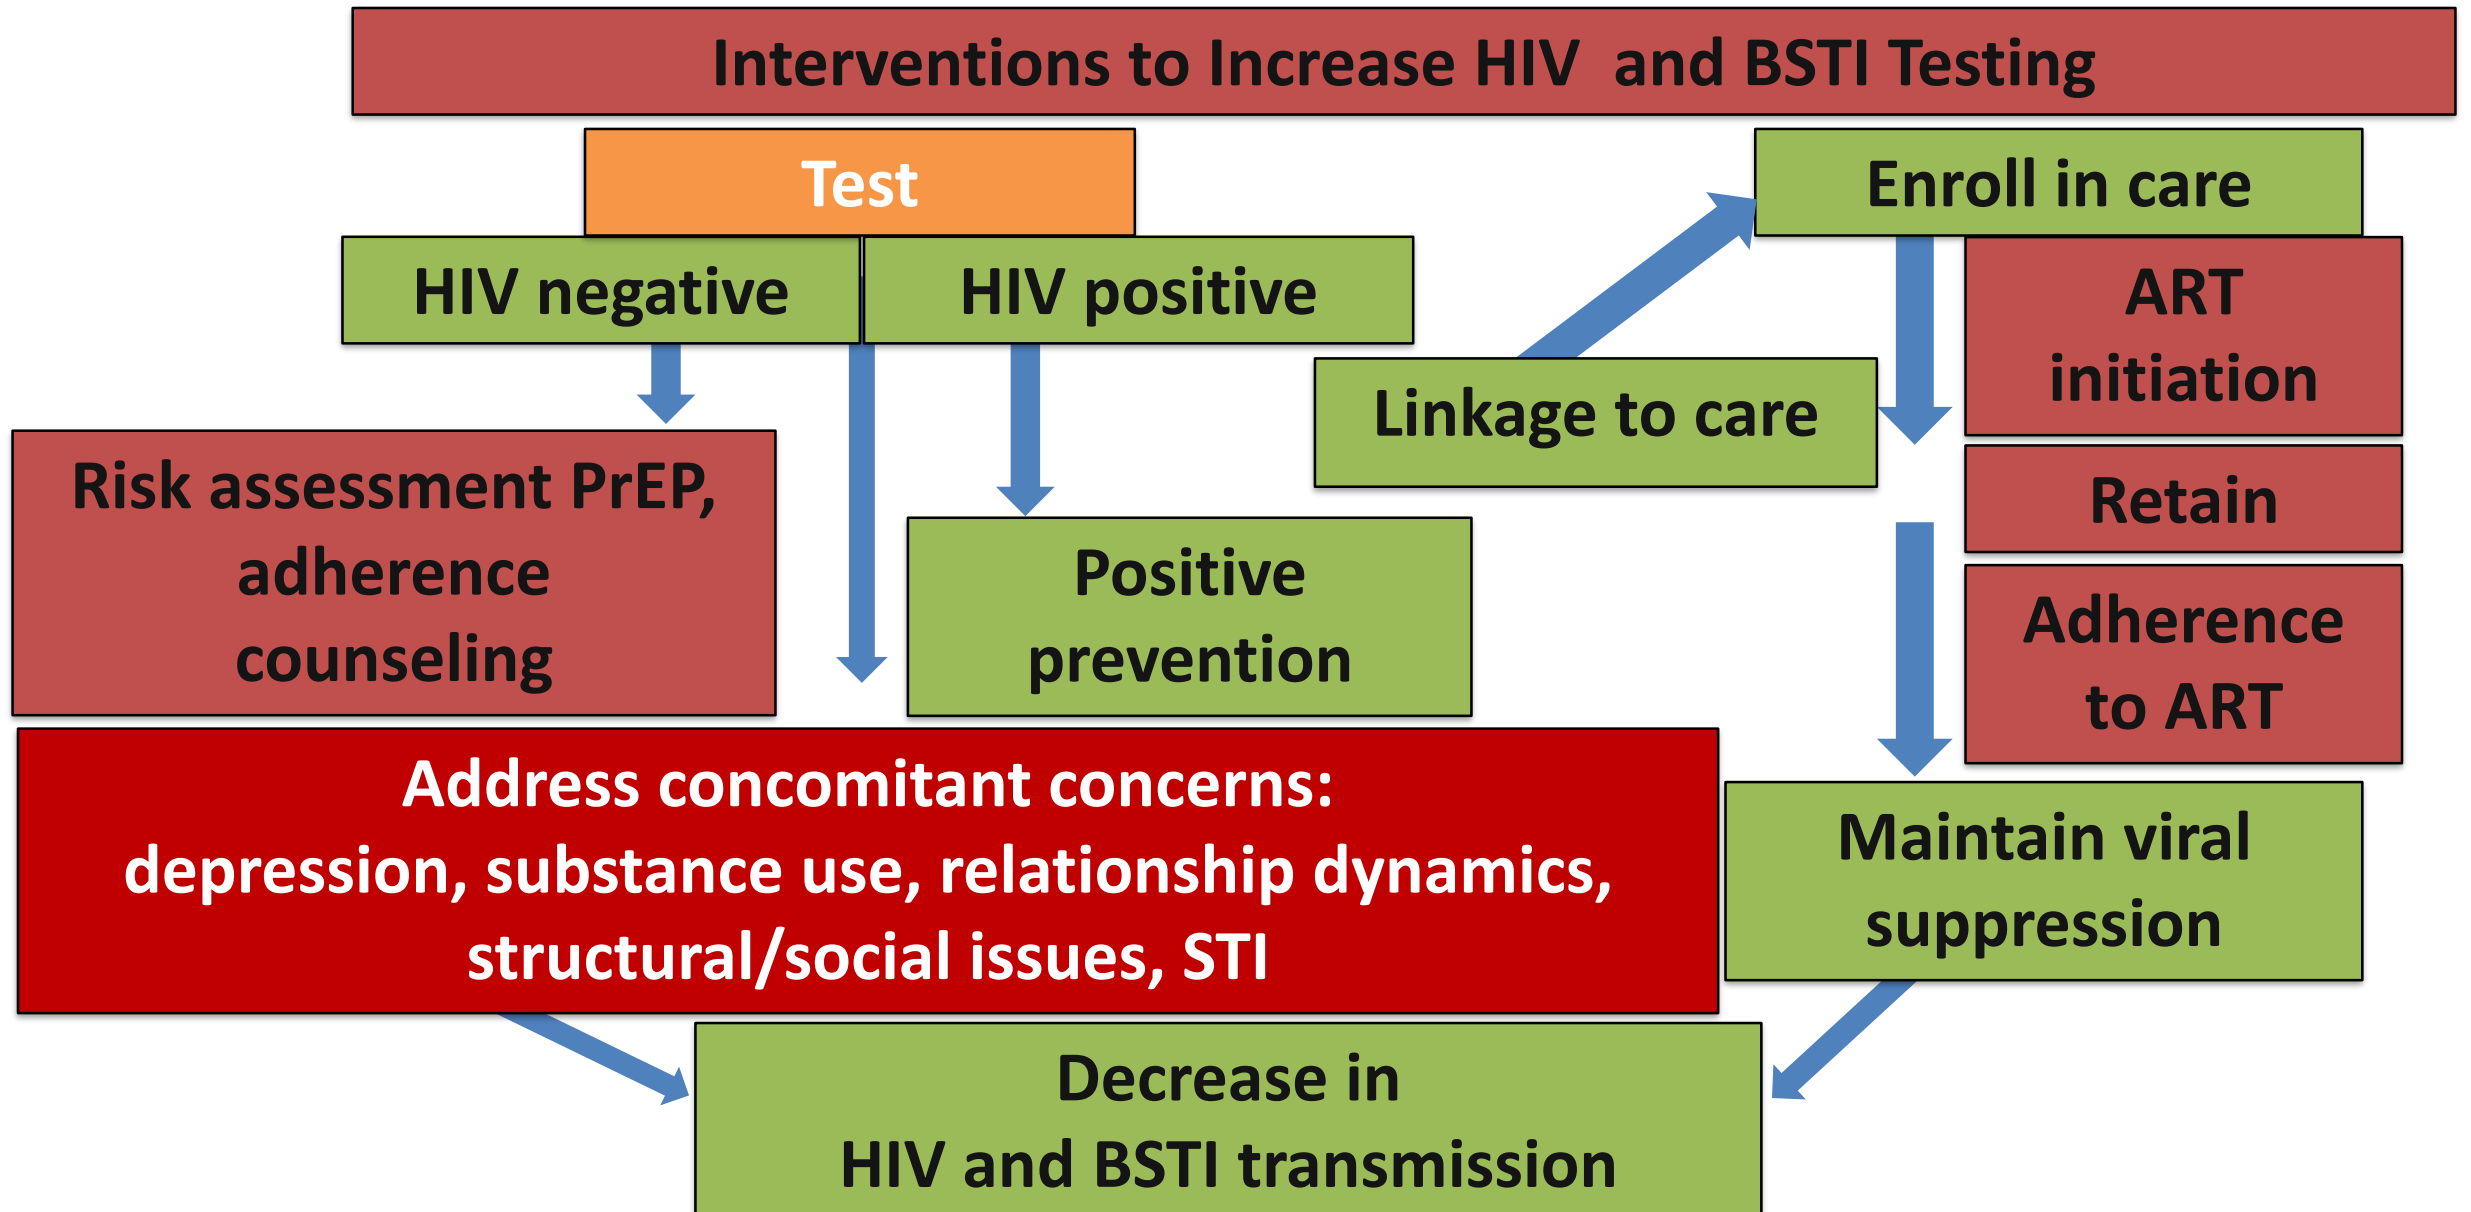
Interventions to Increase HIV and BSTI Testing

Test

HIV negative

HIV positive

Enroll in care

ART initiation

Linkage to care

Retain

Adherence to ART

Risk assessment PrEP, adherence counseling

Positive prevention

Address concomitant concerns: depression, substance use, relationship dynamics, structural/social issues, STI

Maintain viral suppression

Decrease in HIV and BSTI transmission